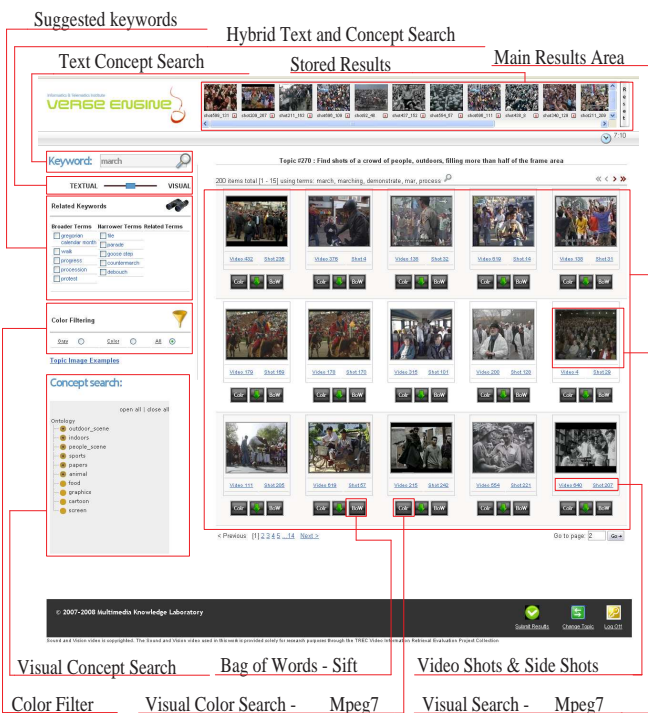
Suggested keywords

Hybrid Text and Concept Search

Text Concept Search

Stored Results

Main Results Area

Informatics & Telematics Institute
VERGE ENGINE

shot586_101 shot208_297 shot211_163 shot585_109 shot62_48 shot427_152 shot554_57 shot586_111 shot408_8 shot240_128 shot211_209

R e s e t

7/10

Keyword: march

TEXTUAL VISUAL

Related Keywords

| Broader Terms | Narrower Terms | Related Terms |
|---|---|---|
| gregorian calendar month | file | |
| walk | parade | |
| progress | goose step | |
| procession | countermarch | |
| protest | debouch | |

Color Filtering

Size Color All

Topic Image Examples

Concept search:

open all | close all

Ontology
outdoor_scene
indoors
people_scene
sports
papers
animal
food
graphics
cartoon
screen

Topic #270 : Find shots of a crowd of people, outdoors, filling more than half of the frame area

200 items total [1 - 15] using terms: march, marching, demonstrate, mar, process

Video 452 Shot 236
Video 376 Shot 4
Video 138 Shot 32
Video 619 Shot 14
Video 138 Shot 31

Video 179 Shot 169
Video 179 Shot 170
Video 316 Shot 101
Video 266 Shot 120
Video 4 Shot 28

Video 111 Shot 205
Video 616 Shot 57
Video 216 Shot 242
Video 554 Shot 221
Video 640 Shot 207

Colr BoW

< Previous [1] 2 3 4 5 ... 14 Next >

Go to page: 2 Go

© 2007-2008 Multimedia Knowledge Laboratory

Submit Results Change Topic Log Off

Sound and Vision video is copyrighted. The Sound and Vision video used in this work is provided solely for research purposes through the TREC Video Information Retrieval Evaluation Project Collection

Visual Concept Search

Bag of Words - Sift

Video Shots & Side Shots

Color Filter

Visual Color Search - Mpeg7

Visual Search - Mpeg7